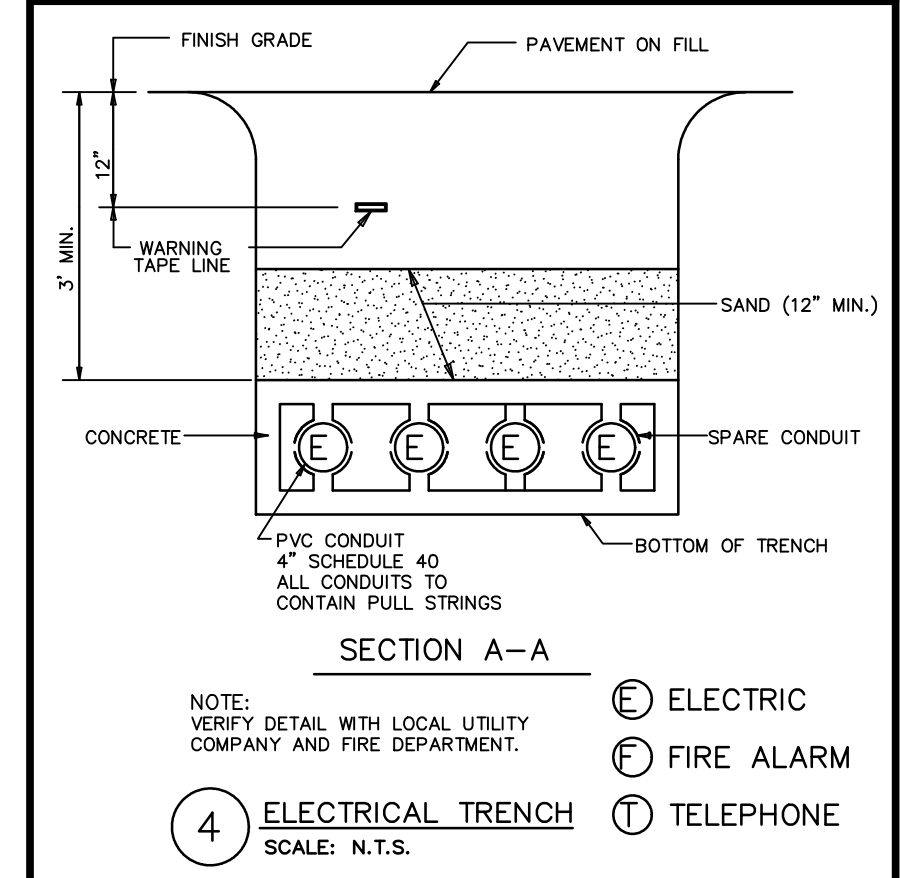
FINISH GRADE

PAVEMENT ON FILL

12"

3' MIN.

WARNING TAPE LINE

SAND (12" MIN.)

CONCRETE

E E E E

SPARE CONDUIT

PVC CONDUIT
4" SCHEDULE 40
ALL CONDUITS TO
CONTAIN PULL STRINGS

BOTTOM OF TRENCH

SECTION A–A

NOTE:
VERIFY DETAIL WITH LOCAL UTILITY COMPANY AND FIRE DEPARTMENT.

E ELECTRIC

F FIRE ALARM

T TELEPHONE

4 ELECTRICAL TRENCH
SCALE: N.T.S.